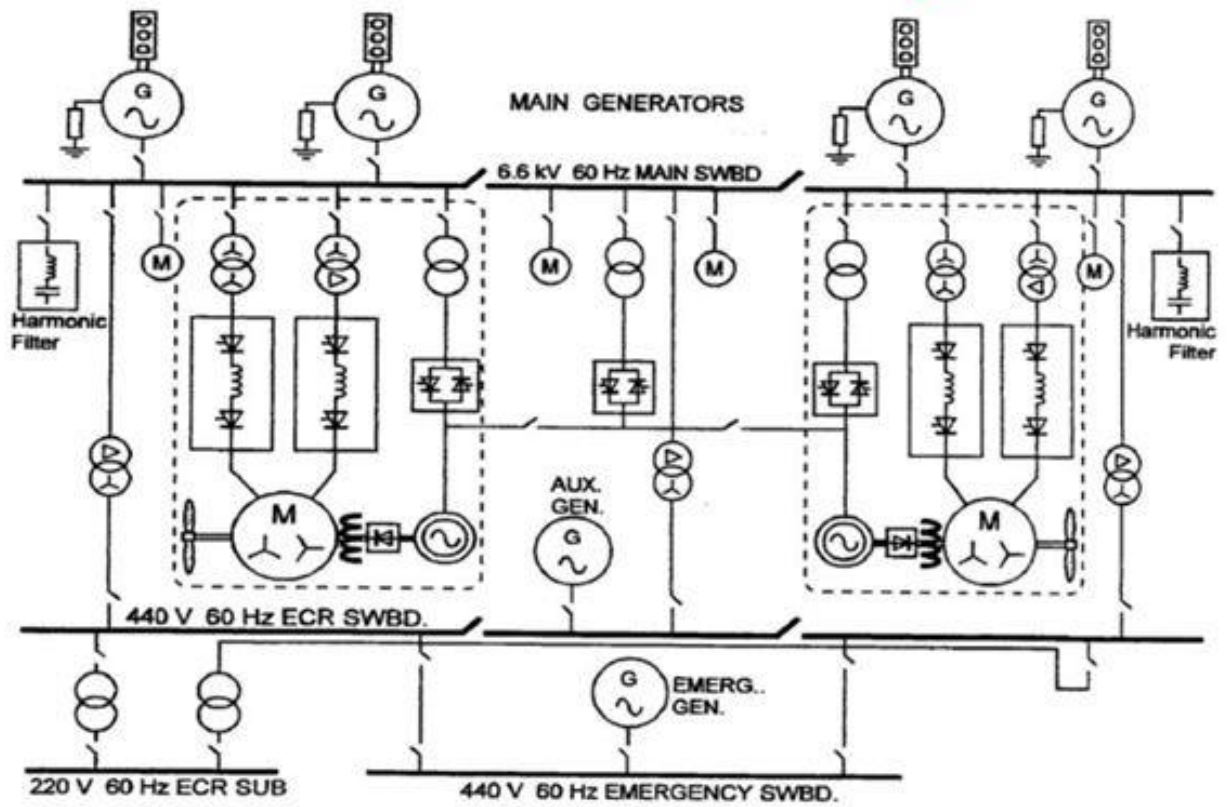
G

G

MAIN GENERATORS

G

G

6.6 kV 60 Hz MAIN SWBD

M

M

M

M

Harmonic Filter

Harmonic Filter

AUX. GEN.

G

M

M

440 V 60 Hz ECR SWBD.

G

EMERG.. GEN.

220 V 60 Hz ECR SUB

440 V 60 Hz EMERGENCY SWBD.